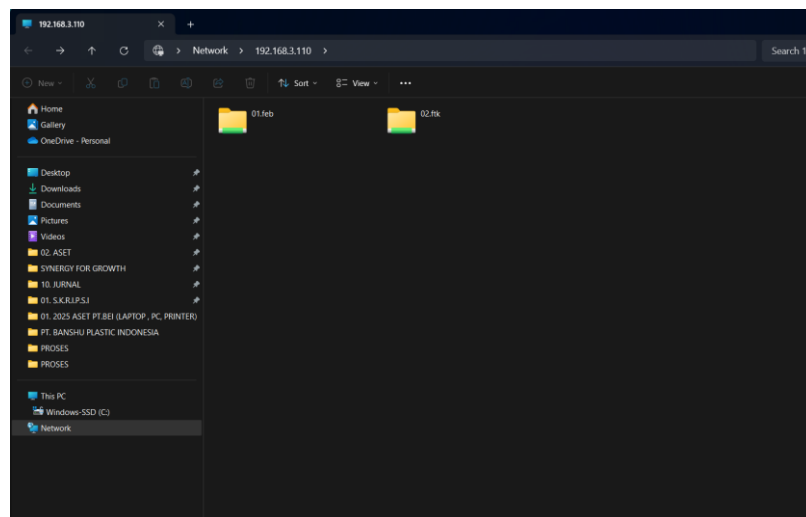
192.168.3.110 ×
+

Network > 192.168.3.110 >

Search 1

New
Sort
View
...

Home
Gallery
OneDrive - Personal

Desktop
Downloads
Documents
Pictures
Videos
02. ASET
SYNERGY FOR GROWTH
10. JURNAL
01. S.K.R.I.P.S.I
01. 2025 ASET PT.BEI (LAPTOP , PC, PRINTER)
PT. BANSHU PLASTIC INDONESIA
PROSES
PROSES

This PC
Windows-SSD (C:)
Network

01.feb
02.ftk